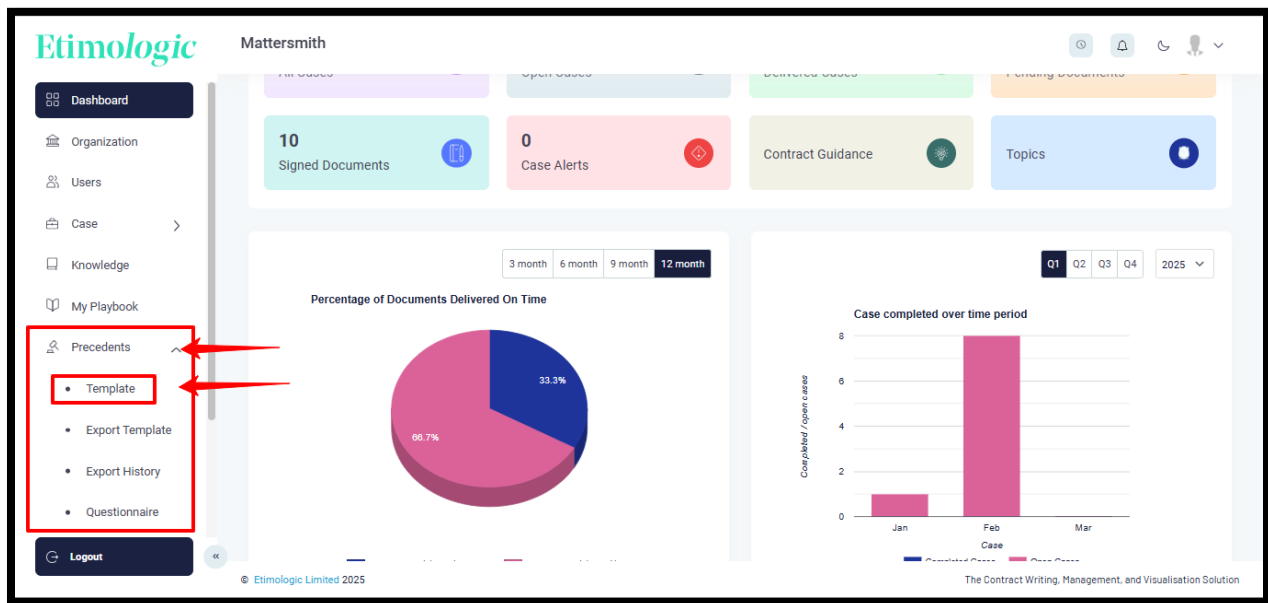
Etimologic

Mattersmith

Dashboard
Organization
Users
Case
Knowledge
My Playbook
Precedents
• Template
• Export Template
• Export History
• Questionnaire

Logout

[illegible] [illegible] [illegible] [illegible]

10
Signed Documents

0
Case Alerts

Contract Guidance

Topics

3 month 6 month 9 month 12 month

Percentage of Documents Delivered On Time

33.3%
66.7%

Q1 Q2 Q3 Q4 2025

Case completed over time period

8
6
4
2
0

Completed / open cases

Jan Feb Mar

Case

© Etimologic Limited 2025

The Contract Writing, Management, and Visualisation Solution